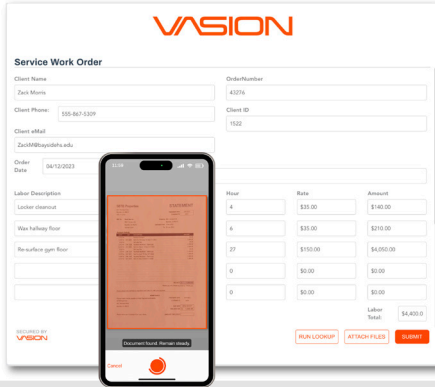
VASION

Service Work Order

Client Name
Zack Morris

OrderNumber
43276

Client Phone: 555-867-5309

Client ID
1522

Client eMail
ZackM@baysidehs.edu

Order Date 04/12/2023

Labor Description
Locker cleanout
Wax hallway floor
Re-surface gym floor

| Hour | Rate | Amount |
|---|---|---|
| 4 | $35.00 | $140.00 |
| 6 | $35.00 | $210.00 |
| 27 | $150.00 | $4,050.00 |
| 0 | $0.00 | $0.00 |
| 0 | $0.00 | $0.00 |

Labor Total: $4,400.0

SECURED BY VASION

RUN LOOKUP ATTACH FILES SUBMIT

Document found. Remain steady.

Cancel